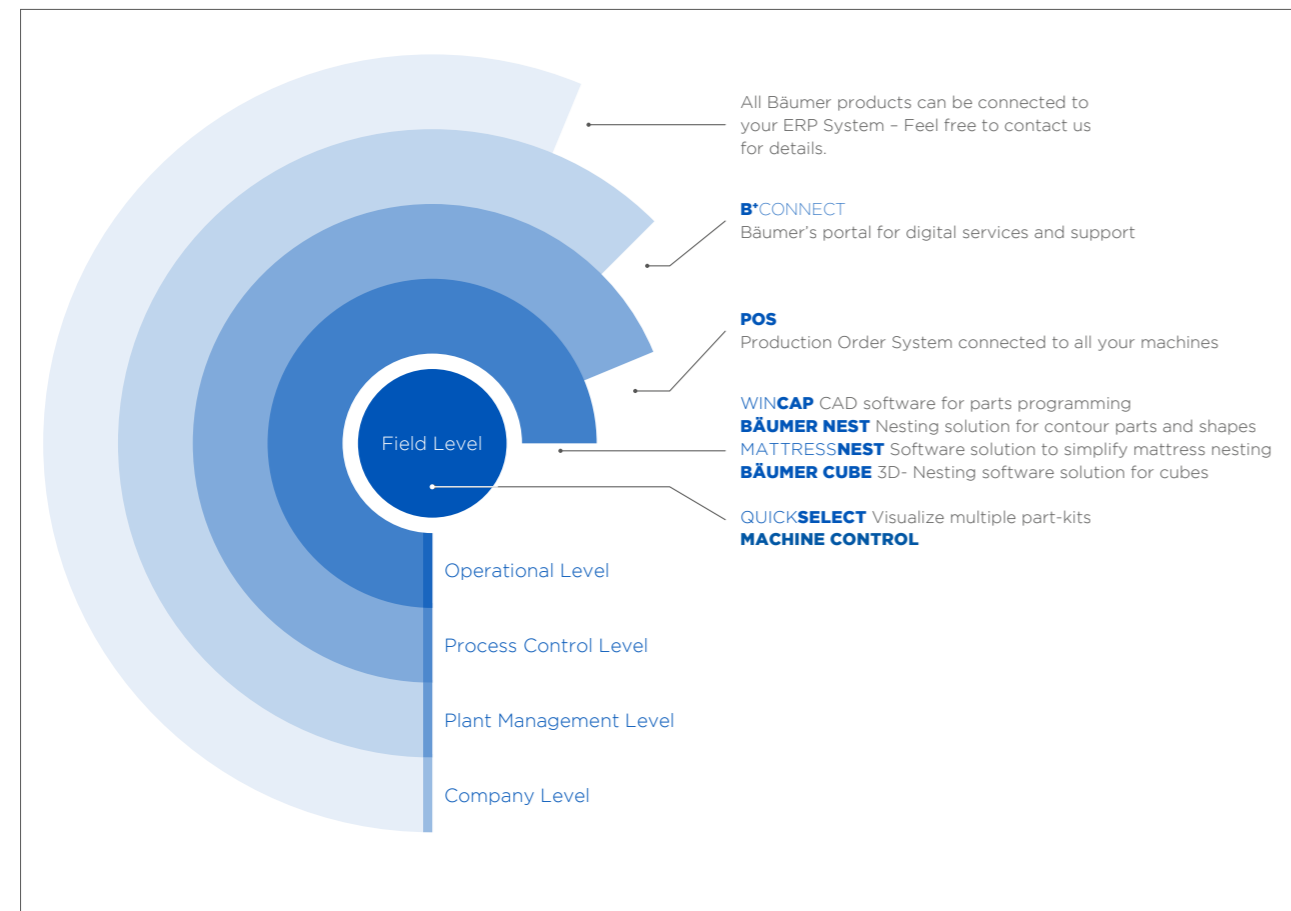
All Bäumer products can be connected to your ERP System – Feel free to contact us for details.

B⁺CONNECT
Bäumer's portal for digital services and support

POS
Production Order System connected to all your machines

WINCAP CAD software for parts programming
BÄUMER NEST Nesting solution for contour parts and shapes
MATTRESSNEST Software solution to simplify mattress nesting
BÄUMER CUBE 3D- Nesting software solution for cubes

QUICKSELECT Visualize multiple part-kits
MACHINE CONTROL

Field Level

Operational Level

Process Control Level

Plant Management Level

Company Level